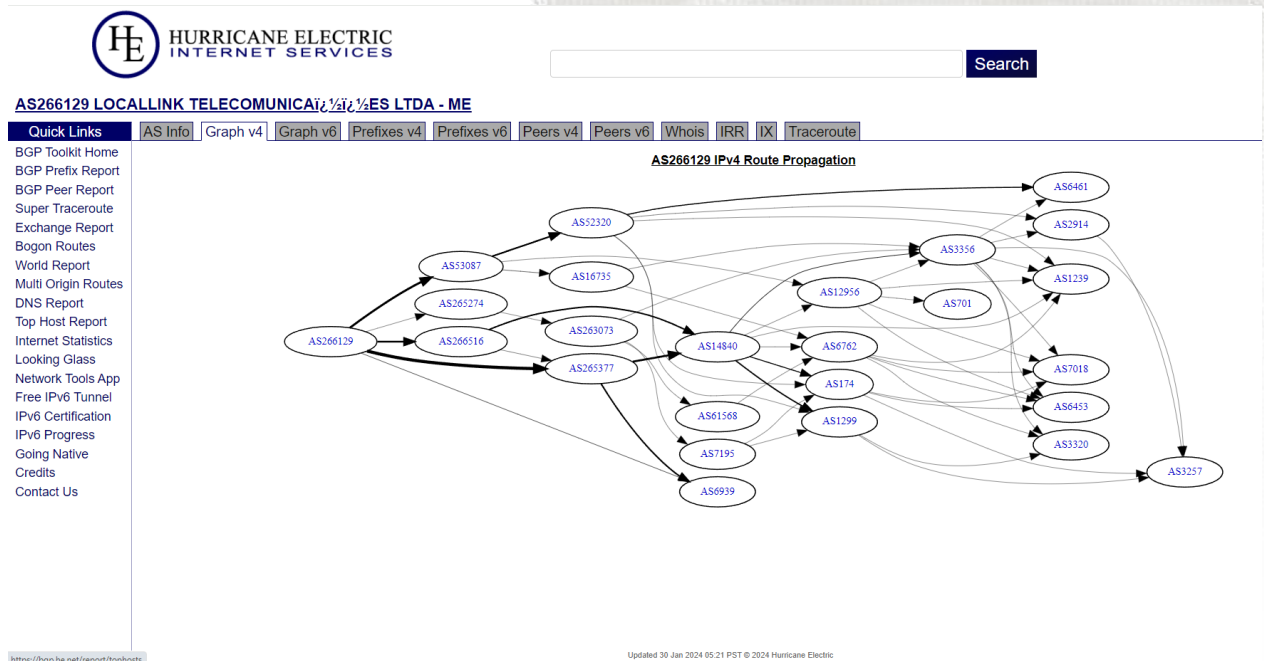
HE HURRICANE ELECTRIC INTERNET SERVICES

Search

AS266129 LOCALLINK TELECOMUNICAï¿½ï¿½ES LTDA - ME

Quick Links
BGP Toolkit Home
BGP Prefix Report
BGP Peer Report
Super Traceroute
Exchange Report
Bogon Routes
World Report
Multi Origin Routes
DNS Report
Top Host Report
Internet Statistics
Looking Glass
Network Tools App
Free IPv6 Tunnel
IPv6 Certification
IPv6 Progress
Going Native
Credits
Contact Us

AS Info | Graph v4 | Graph v6 | Prefixes v4 | Prefixes v6 | Peers v4 | Peers v6 | Whois | IRR | IX | Traceroute

AS266129 IPv4 Route Propagation

AS6461
AS2914
AS52320
AS3356
AS1239
AS53087
AS16735
AS12956
AS701
AS265274
AS263073
AS266129
AS266516
AS14840
AS6762
AS265377
AS7018
AS174
AS6453
AS61568
AS1299
AS3320
AS7195
AS3257
AS6939

https://bgp.he.net/report/tophosts

Updated 30 Jan 2024 05:21 PST © 2024 Hurricane Electric